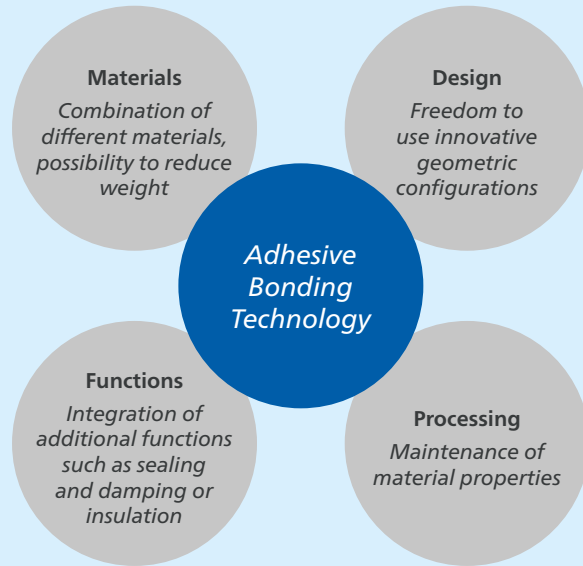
Materials
Combination of different materials, possibility to reduce weight

Design
Freedom to use innovative geometric configurations

Adhesive Bonding Technology

Functions
Integration of additional functions such as sealing and damping or insulation

Processing
Maintenance of material properties